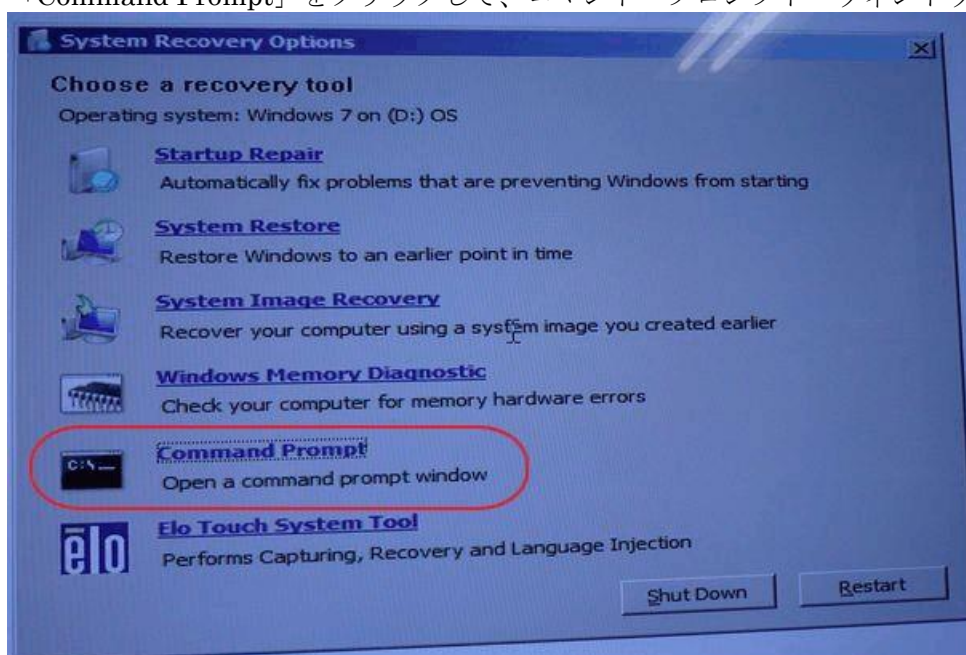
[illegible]Command Prompt」をクリックして、コマンド プロンプト ウィンド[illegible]

System Recovery Options

Choose a recovery tool

Operating system: Windows 7 on (D:) OS

Startup Repair
Automatically fix problems that are preventing Windows from starting

System Restore
Restore Windows to an earlier point in time

System Image Recovery
Recover your computer using a system image you created earlier

Windows Memory Diagnostic
Check your computer for memory hardware errors

C:\_
Command Prompt
Open a command prompt window

elo
Elo Touch System Tool
Performs Capturing, Recovery and Language Injection

Shut Down
Restart